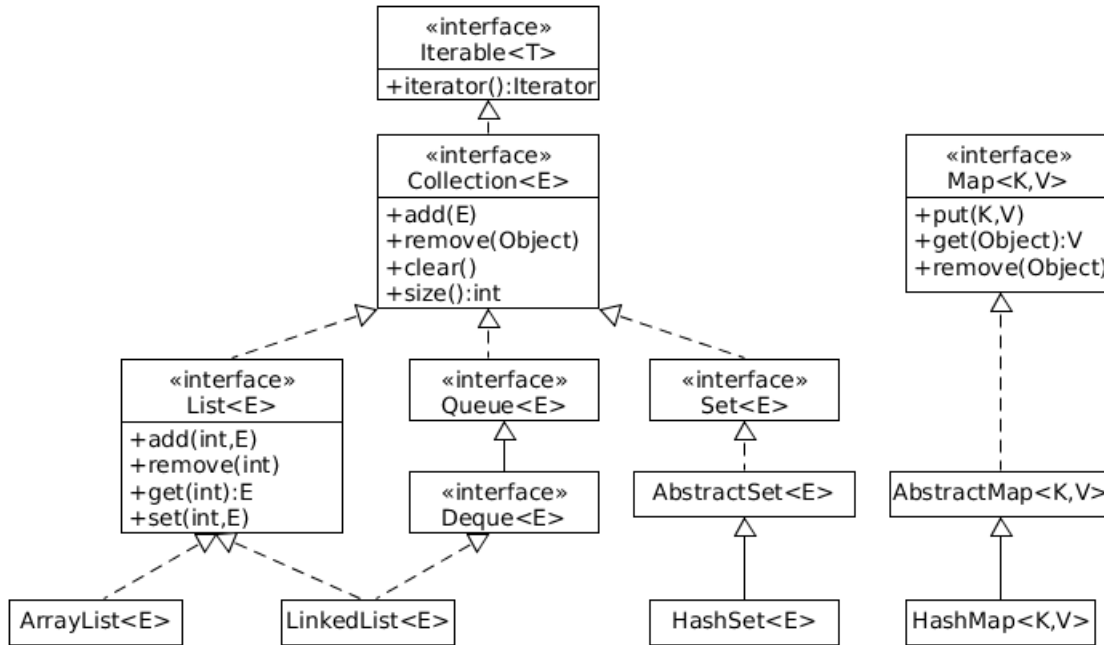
«interface»
Iterable<T>
+iterator():Iterator

«interface»
Collection<E>
+add(E)
+remove(Object)
+clear()
+size():int

«interface»
Map<K,V>
+put(K,V)
+get(Object):V
+remove(Object)

«interface»
List<E>
+add(int,E)
+remove(int)
+get(int):E
+set(int,E)

«interface»
Queue<E>

«interface»
Deque<E>

«interface»
Set<E>

AbstractSet<E>

AbstractMap<K,V>

ArrayList<E>

LinkedList<E>

HashSet<E>

HashMap<K,V>